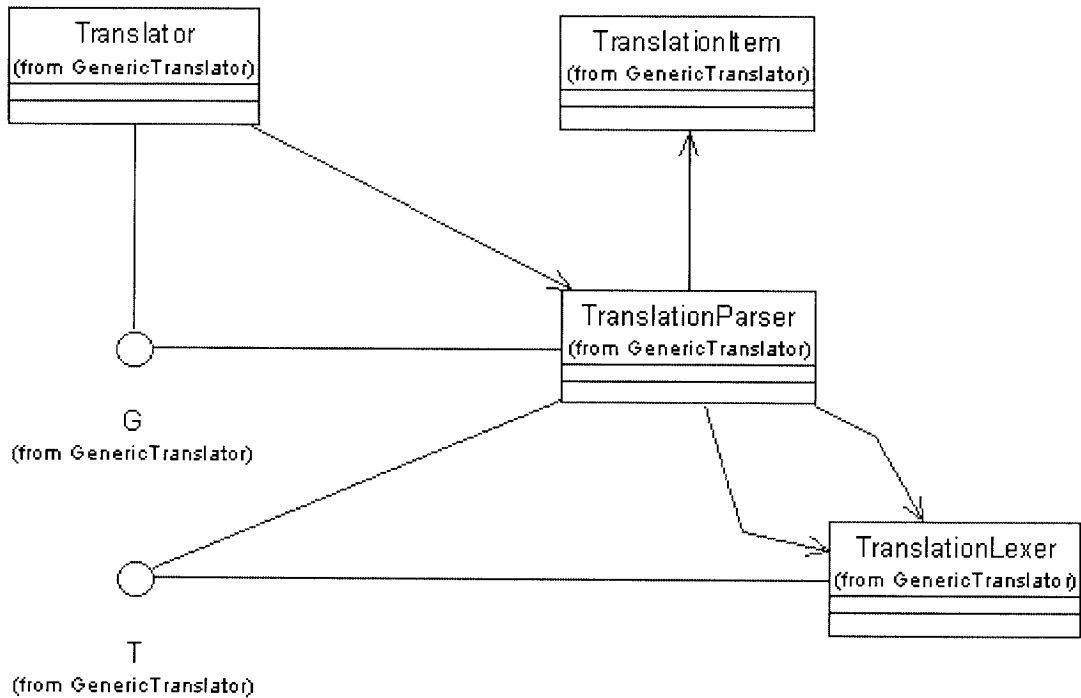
Translator
(from GenericTranslator)

TranslationItem
(from GenericTranslator)

TranslationParser
(from GenericTranslator)

G
(from GenericTranslator)

TranslationLexer
(from GenericTranslator)

T
(from GenericTranslator)